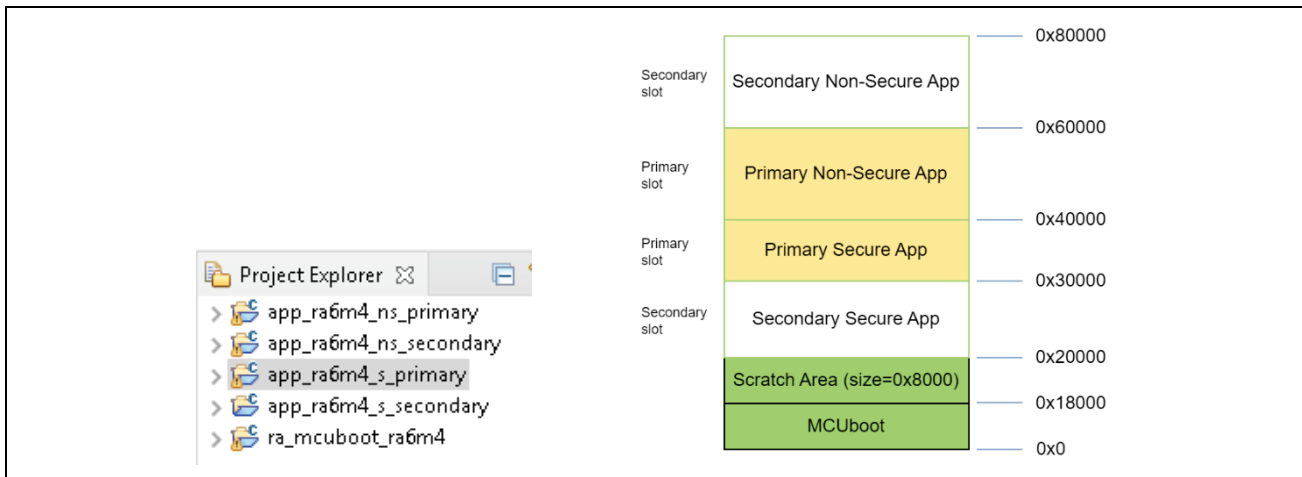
Project Explorer ☒
app_ra6m4_ns_primary
app_ra6m4_ns_secondary
app_ra6m4_s_primary
app_ra6m4_s_secondary
ra_mcuboot_ra6m4

Secondary slot
Secondary Non-Secure App
Primary slot
Primary Non-Secure App
Primary slot
Primary Secure App
Secondary slot
Secondary Secure App
Scratch Area (size=0x8000)
MCUboot

0x80000
0x60000
0x40000
0x30000
0x20000
0x18000
0x0